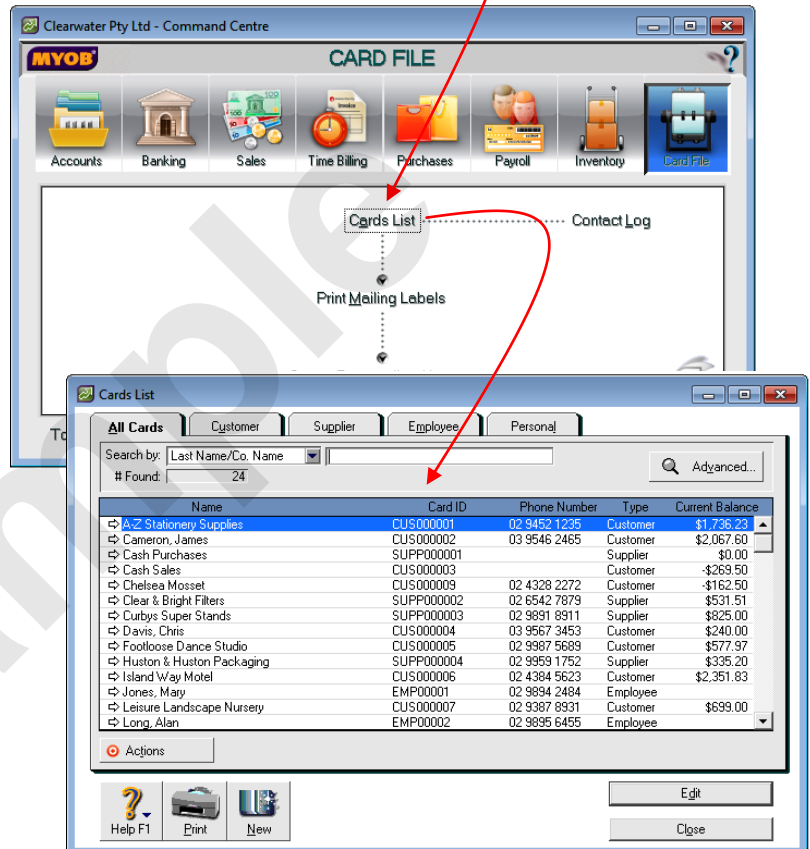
Clearwater Pty Ltd - Command Centre

MYOB

CARD FILE

Accounts
Banking
Sales
Time Billing
Purchases
Payroll
Inventory
Card File

Cards List
Contact Log
Print Mailing Labels

To

Cards List

All Cards
Customer
Supplier
Employee
Personal

Search by: Last Name/Co. Name
# Found: 24
Advanced...

| Name | Card ID | Phone Number | Type | Current Balance |
|---|---|---|---|---|
| A-Z Stationery Supplies | CUS000001 | 02 9452 1235 | Customer | $1,736.23 |
| Cameron, James | CUS000002 | 03 9546 2465 | Customer | $2,067.60 |
| Cash Purchases | SUPP000001 | | Supplier | $0.00 |
| Cash Sales | CUS000003 | | Customer | -$269.50 |
| Chelsea Mosset | CUS000009 | 02 4328 2272 | Customer | -$162.50 |
| Clear & Bright Filters | SUPP000002 | 02 6542 7879 | Supplier | $521.51 |
| Curbys Super Stands | SUPP000003 | 02 9891 8911 | Supplier | $825.00 |
| Davis, Chris | CUS000004 | 03 9567 3453 | Customer | $240.00 |
| Footloose Dance Studio | CUS000005 | 02 9987 5689 | Customer | $577.97 |
| Huston & Huston Packaging | SUPP000004 | 02 9959 1752 | Supplier | $335.20 |
| Island Way Motel | CUS000006 | 02 4384 5623 | Customer | $2,351.83 |
| Jones, Mary | EMP00001 | 02 9894 2484 | Employee | |
| Leisure Landscape Nursery | CUS000007 | 02 9387 8931 | Customer | $699.00 |
| Long, Alan | EMP00002 | 02 9895 6455 | Employee | |

Actions

Help F1
Print
New
Edit
Close